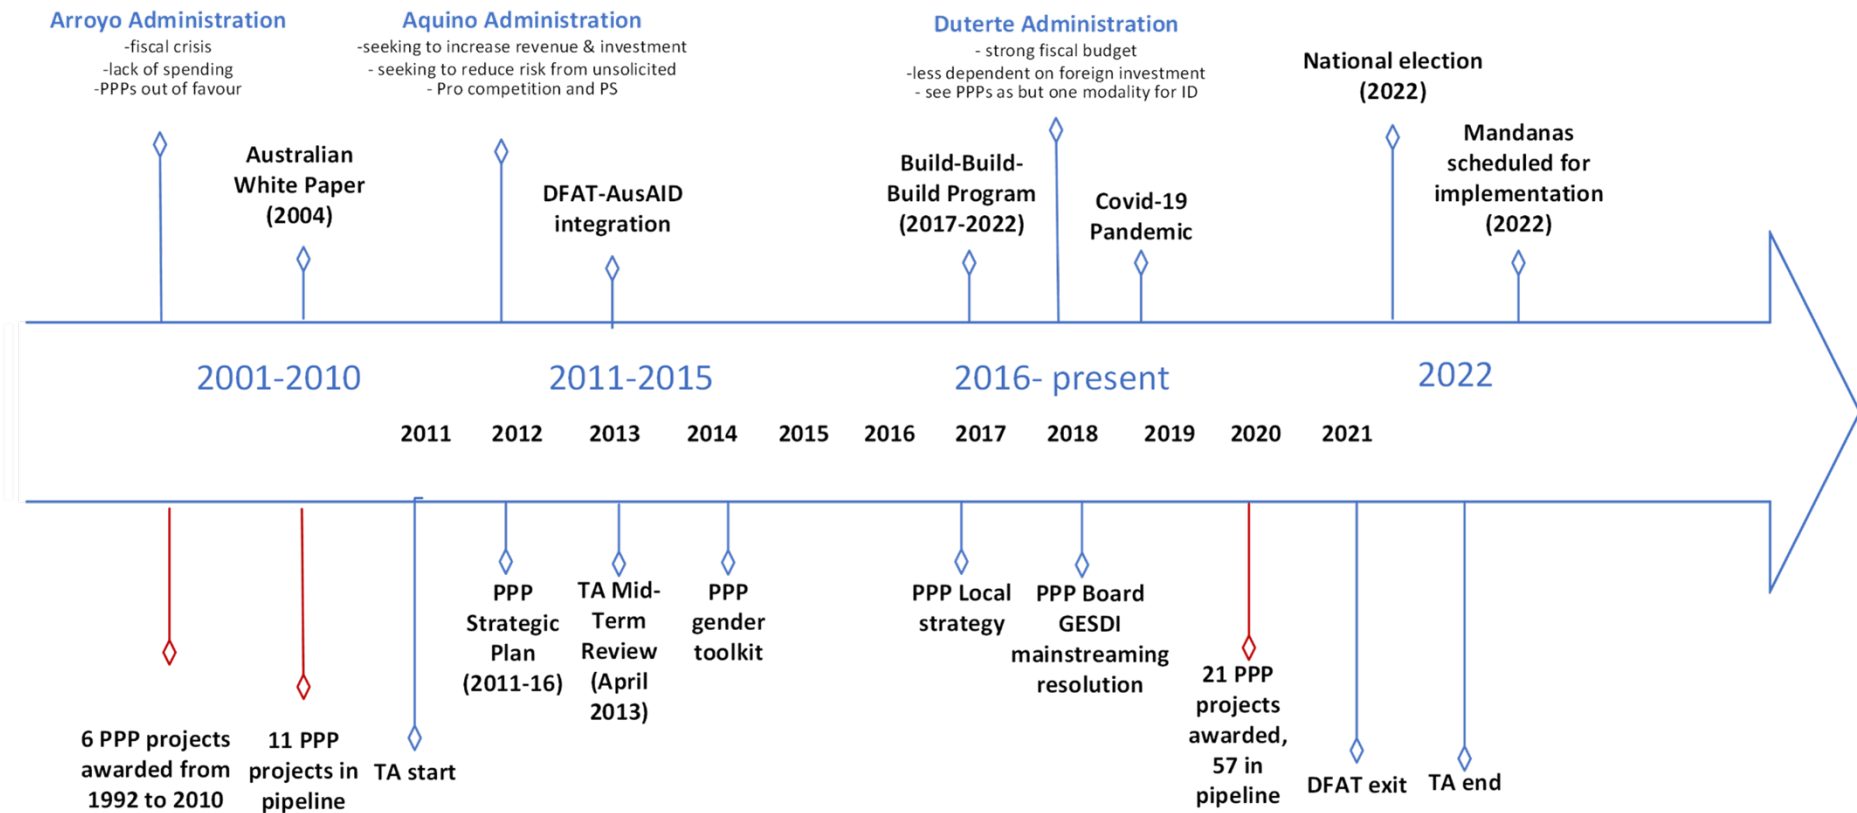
Arroyo Administration
-fiscal crisis
-lack of spending
-PPPs out of favour

Aquino Administration
-seeking to increase revenue & investment
- seeking to reduce risk from unsolicited
- Pro competition and PS

Duterte Administration
- strong fiscal budget
-less dependent on foreign investment
- see PPPs as but one modality for ID

National election (2022)

Australian White Paper (2004)

DFAT-AusAID integration

Build-Build-Build Program (2017-2022)

Covid-19 Pandemic

Mandanas scheduled for implementation (2022)

2001-2010

2011-2015

2016- present

2022

2011 2012 2013 2014 2015 2016 2017 2018 2019 2020 2021

PPP Strategic Plan (2011-16)

TA Mid-Term Review (April 2013)

PPP gender toolkit

PPP Local strategy

PPP Board GESDI mainstreaming resolution

6 PPP projects awarded from 1992 to 2010

11 PPP projects in pipeline

TA start

21 PPP projects awarded, 57 in pipeline

DFAT exit

TA end